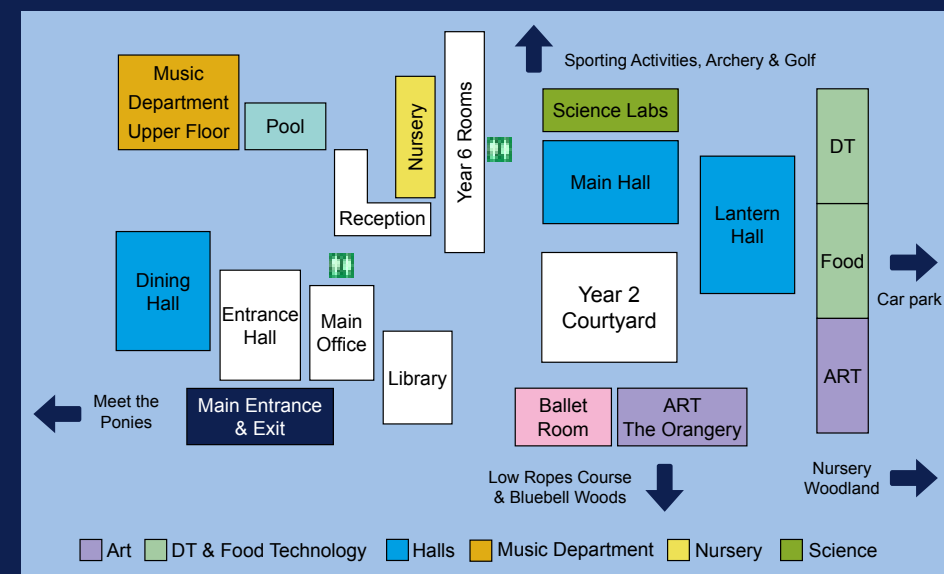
Sporting Activities, Archery & Golf

Music Department Upper Floor

Pool

Nursery

Year 6 Rooms

Science Labs

Main Hall

Lantern Hall

DT

Food

ART

Car park

Reception

Dining Hall

Entrance Hall

Main Office

Library

Year 2 Courtyard

Meet the Ponies

Main Entrance & Exit

Ballet Room

ART The Orangery

Low Ropes Course & Bluebell Woods

Nursery Woodland

Art DT & Food Technology Halls Music Department Nursery Science